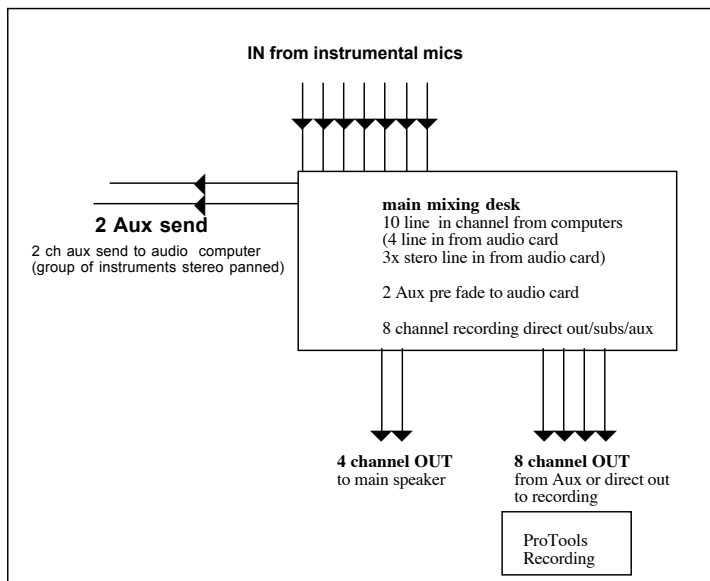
IN from instrumental mics

2 Aux send

2 ch aux send to audio computer (group of instruments stereo panned)

main mixing desk
10 line in channel from computers (4 line in from audio card 3x stero line in from audio card)

2 Aux pre fade to audio card

8 channel recording direct out/subs/aux

4 channel OUT
to main speaker

8 channel OUT
from Aux or direct out to recording

ProTools
Recording